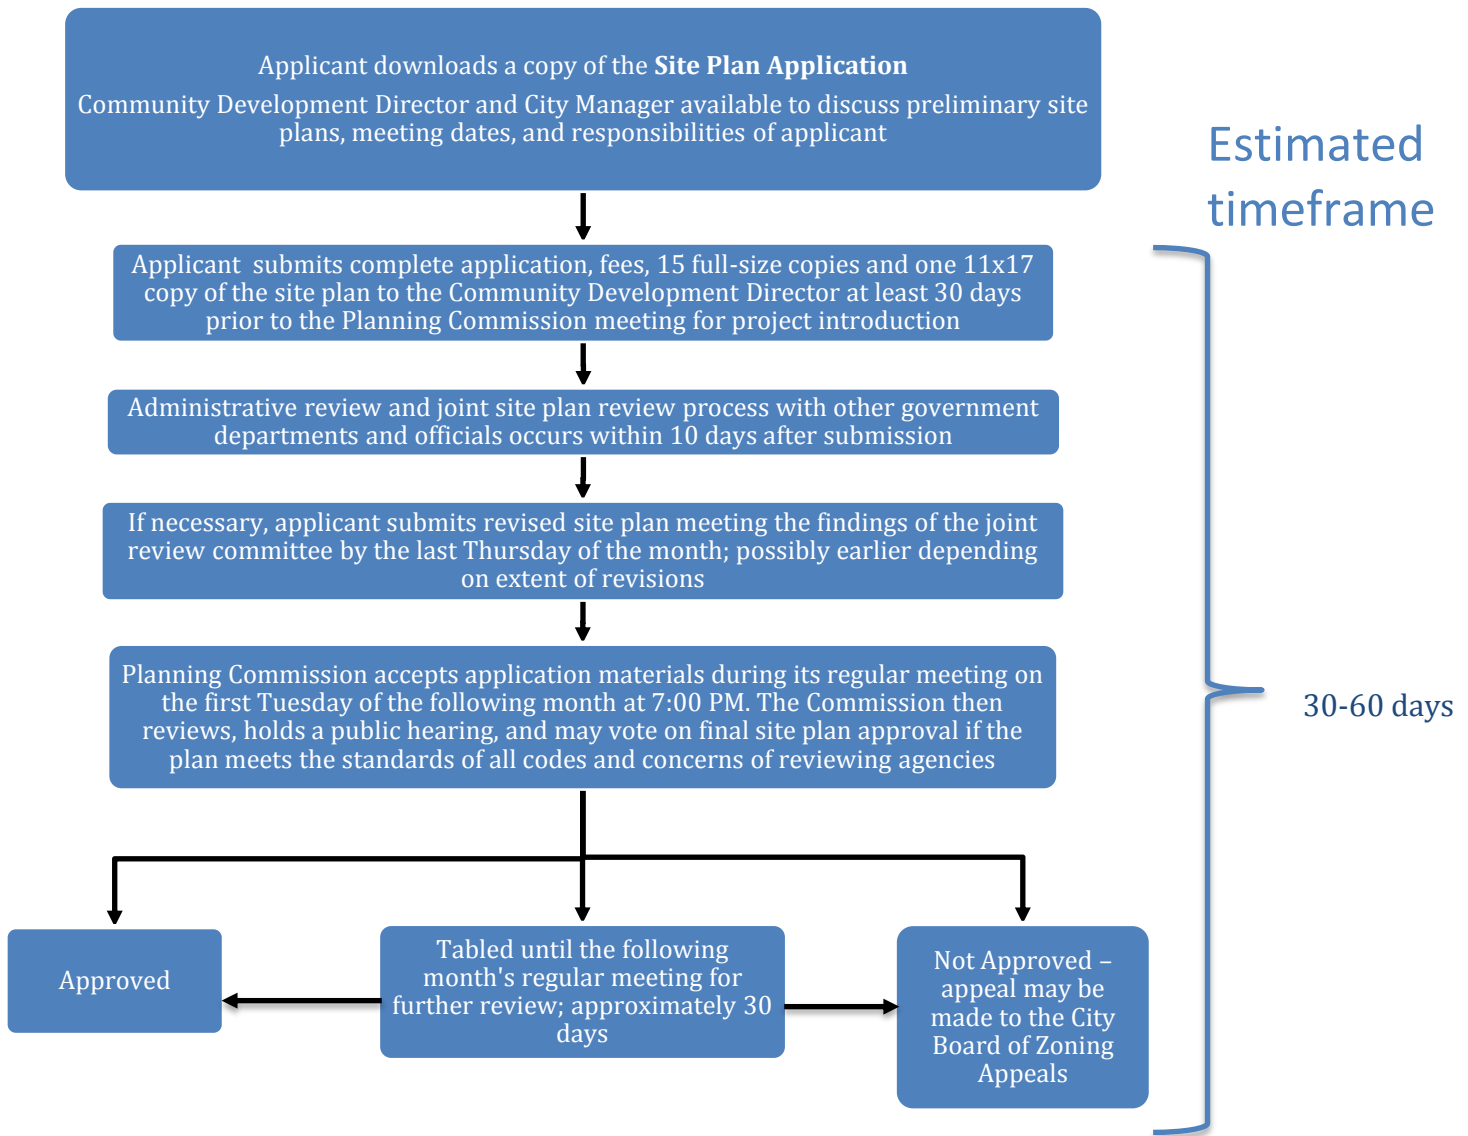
Applicant downloads a copy of the **Site Plan Application**

Community Development Director and City Manager available to discuss preliminary site plans, meeting dates, and responsibilities of applicant

Estimated timeframe

Applicant submits complete application, fees, 15 full-size copies and one 11x17 copy of the site plan to the Community Development Director at least 30 days prior to the Planning Commission meeting for project introduction

Administrative review and joint site plan review process with other government departments and officials occurs within 10 days after submission

If necessary, applicant submits revised site plan meeting the findings of the joint review committee by the last Thursday of the month; possibly earlier depending on extent of revisions

Planning Commission accepts application materials during its regular meeting on the first Tuesday of the following month at 7:00 PM. The Commission then reviews, holds a public hearing, and may vote on final site plan approval if the plan meets the standards of all codes and concerns of reviewing agencies

30-60 days

Approved

Tabled until the following month's regular meeting for further review; approximately 30 days

Not Approved – appeal may be made to the City Board of Zoning Appeals